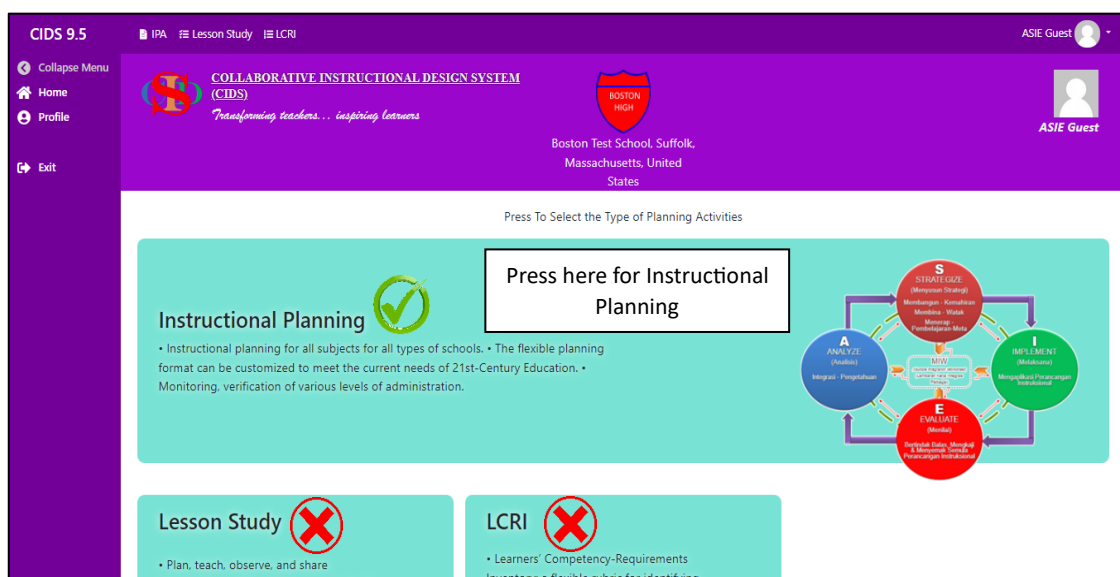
CIDS 9.5

IPA Lesson Study LCRI

ASIE Guest

Collapse Menu
Home
Profile

Exit

COLLABORATIVE INSTRUCTIONAL DESIGN SYSTEM (CIDS)
Transforming teachers... inspiring learners

BOSTON HIGH

Boston Test School, Suffolk, Massachusetts, United States

ASIE Guest

Press To Select the Type of Planning Activities

Press here for Instructional Planning

Instructional Planning

• Instructional planning for all subjects for all types of schools. • The flexible planning format can be customized to meet the current needs of 21st-Century Education. • Monitoring, verification of various levels of administration.

S
STRATEGIZE
(Menyusun Strategi)
Membangun - Kemahiran
Membina - Watak
Menerap Pembelajaran Meta

A
ANALYZE
(Analisis)
Integrasi - Pengetahuan

MIW

I
IMPLEMENT
(Melaksana)
Mengaplikasi Perancangan Instruksi

E
EVALUATE
(Menilai)
Bertindak Balas, Mengkaji & Menyemak Semula Perancangan Instruksional

Lesson Study

• Plan, teach, observe, and share

LCRI

• Learners' Competency-Requirements
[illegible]